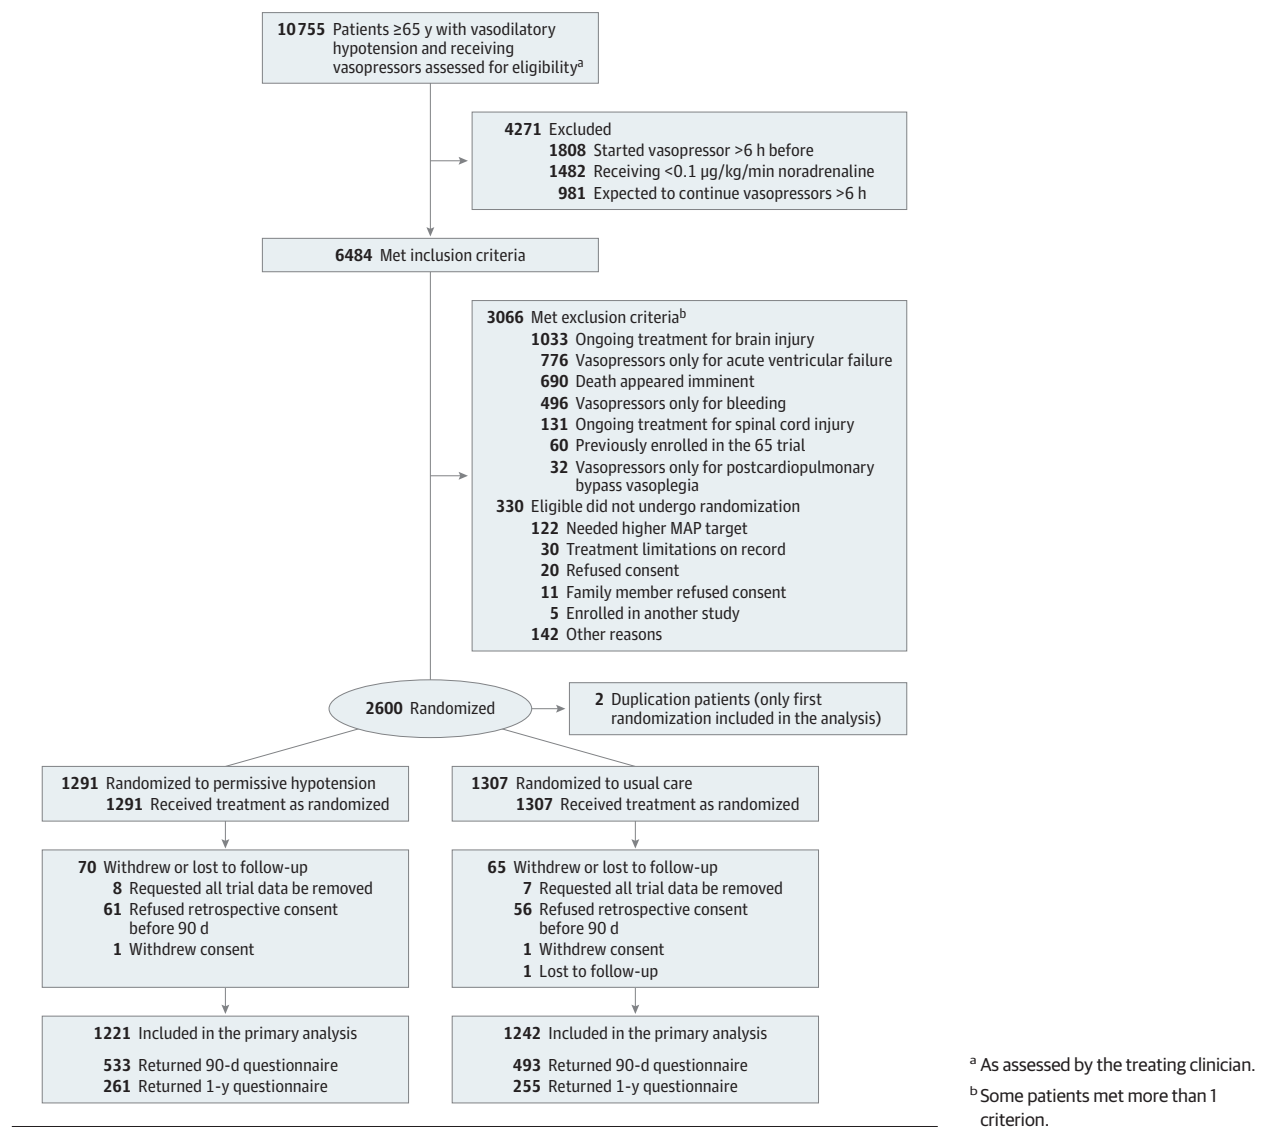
**10755** Patients ≥65 y with vasodilatory hypotension and receiving vasopressors assessed for eligibility$^a$

**4271** Excluded
**1808** Started vasopressor >6 h before
**1482** Receiving <0.1 μg/kg/min noradrenaline
**981** Expected to continue vasopressors >6 h

**6484** Met inclusion criteria

**3066** Met exclusion criteria$^b$
**1033** Ongoing treatment for brain injury
**776** Vasopressors only for acute ventricular failure
**690** Death appeared imminent
**496** Vasopressors only for bleeding
**131** Ongoing treatment for spinal cord injury
**60** Previously enrolled in the 65 trial
**32** Vasopressors only for postcardiopulmonary bypass vasoplegia
**330** Eligible did not undergo randomization
**122** Needed higher MAP target
**30** Treatment limitations on record
**20** Refused consent
**11** Family member refused consent
**5** Enrolled in another study
**142** Other reasons

**2600** Randomized

**2** Duplication patients (only first randomization included in the analysis)

**1291** Randomized to permissive hypotension
**1291** Received treatment as randomized

**70** Withdrew or lost to follow-up
**8** Requested all trial data be removed
**61** Refused retrospective consent before 90 d
**1** Withdrew consent

**1221** Included in the primary analysis
**533** Returned 90-d questionnaire
**261** Returned 1-y questionnaire

**1307** Randomized to usual care
**1307** Received treatment as randomized

**65** Withdrew or lost to follow-up
**7** Requested all trial data be removed
**56** Refused retrospective consent before 90 d
**1** Withdrew consent
**1** Lost to follow-up

**1242** Included in the primary analysis
**493** Returned 90-d questionnaire
**255** Returned 1-y questionnaire

$^a$ As assessed by the treating clinician.

$^b$ Some patients met more than 1 criterion.